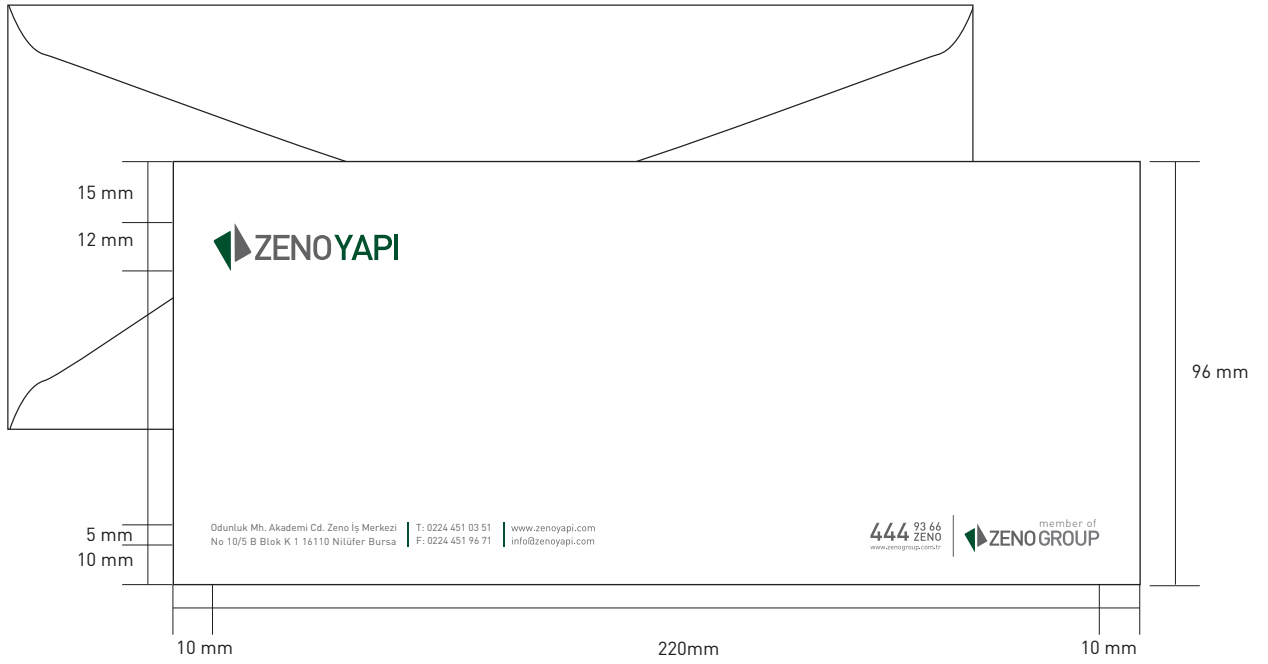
15 mm
12 mm

ZENOYAPI

96 mm

Odunluk Mh. Akademi Cd. Zeno İş Merkezi
No 10/5 B Blok K 1 16110 Nilüfer Bursa

T: 0224 451 03 51
F: 0224 451 96 71

www.zenoyapi.com
info@zenoyapi.com

444 93 66 ZENO
www.zenogroup.com.tr

member of
ZENOGROUP

5 mm
10 mm

10 mm
220mm
10 mm